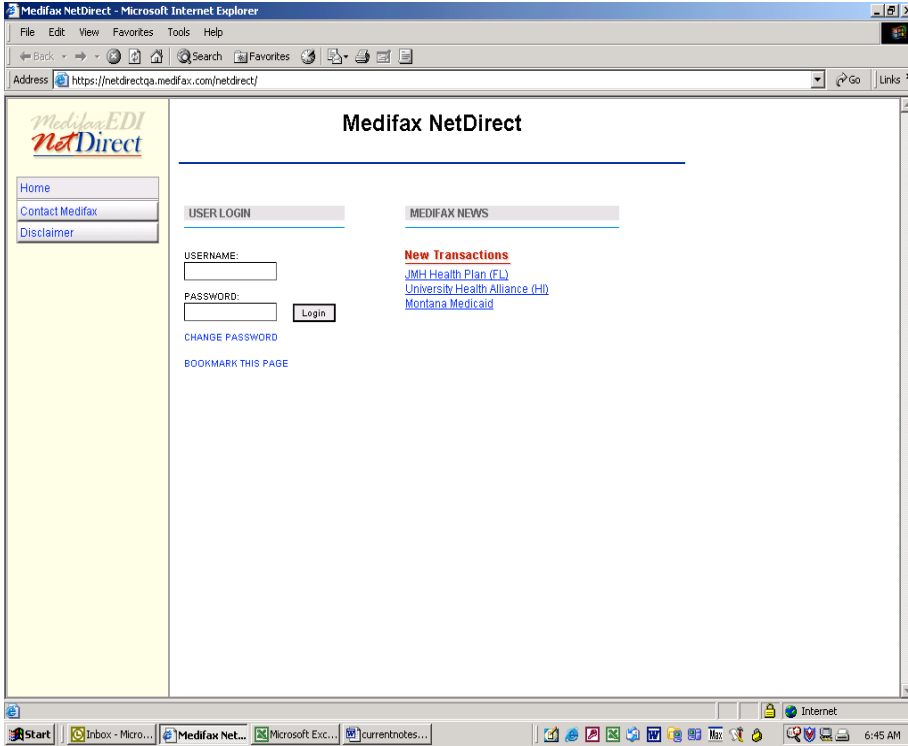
Medifax NetDirect - Microsoft Internet Explorer

File Edit View Favorites Tools Help

Back Search Favorites

Address https://netdirectqa.medifax.com/netdirect/ Go Links

MedifaxEDI NetDirect

Home
Contact Medifax
Disclaimer

Medifax NetDirect

USER LOGIN

USERNAME:

PASSWORD:

Login

CHANGE PASSWORD

BOOKMARK THIS PAGE

MEDIFAX NEWS

New Transactions

JMH Health Plan (FL)
University Health Alliance (HI)
Montana Medicaid

Internet

Start Inbox - Micro... Medifax Net... Microsoft Exc... currentnotes... 6:45 AM